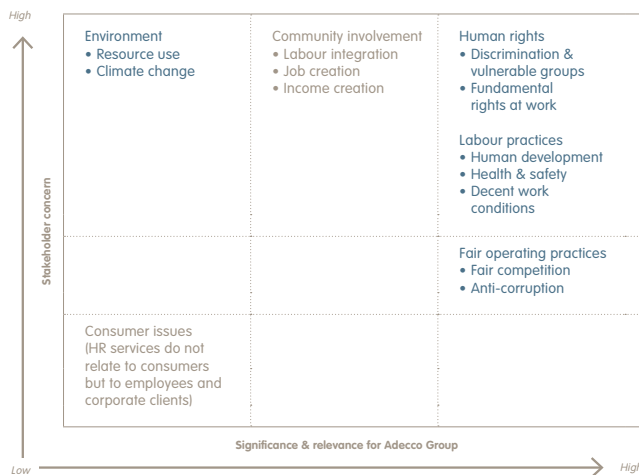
High

Environment
• Resource use
• Climate change

Community involvement
• Labour integration
• Job creation
• Income creation

Human rights
• Discrimination & vulnerable groups
• Fundamental rights at work

Labour practices
• Human development
• Health & safety
• Decent work conditions

Fair operating practices
• Fair competition
• Anti-corruption

Consumer issues (HR services do not relate to consumers but to employees and corporate clients)

Stakeholder concern

Significance & relevance for Adecco Group

Low

High